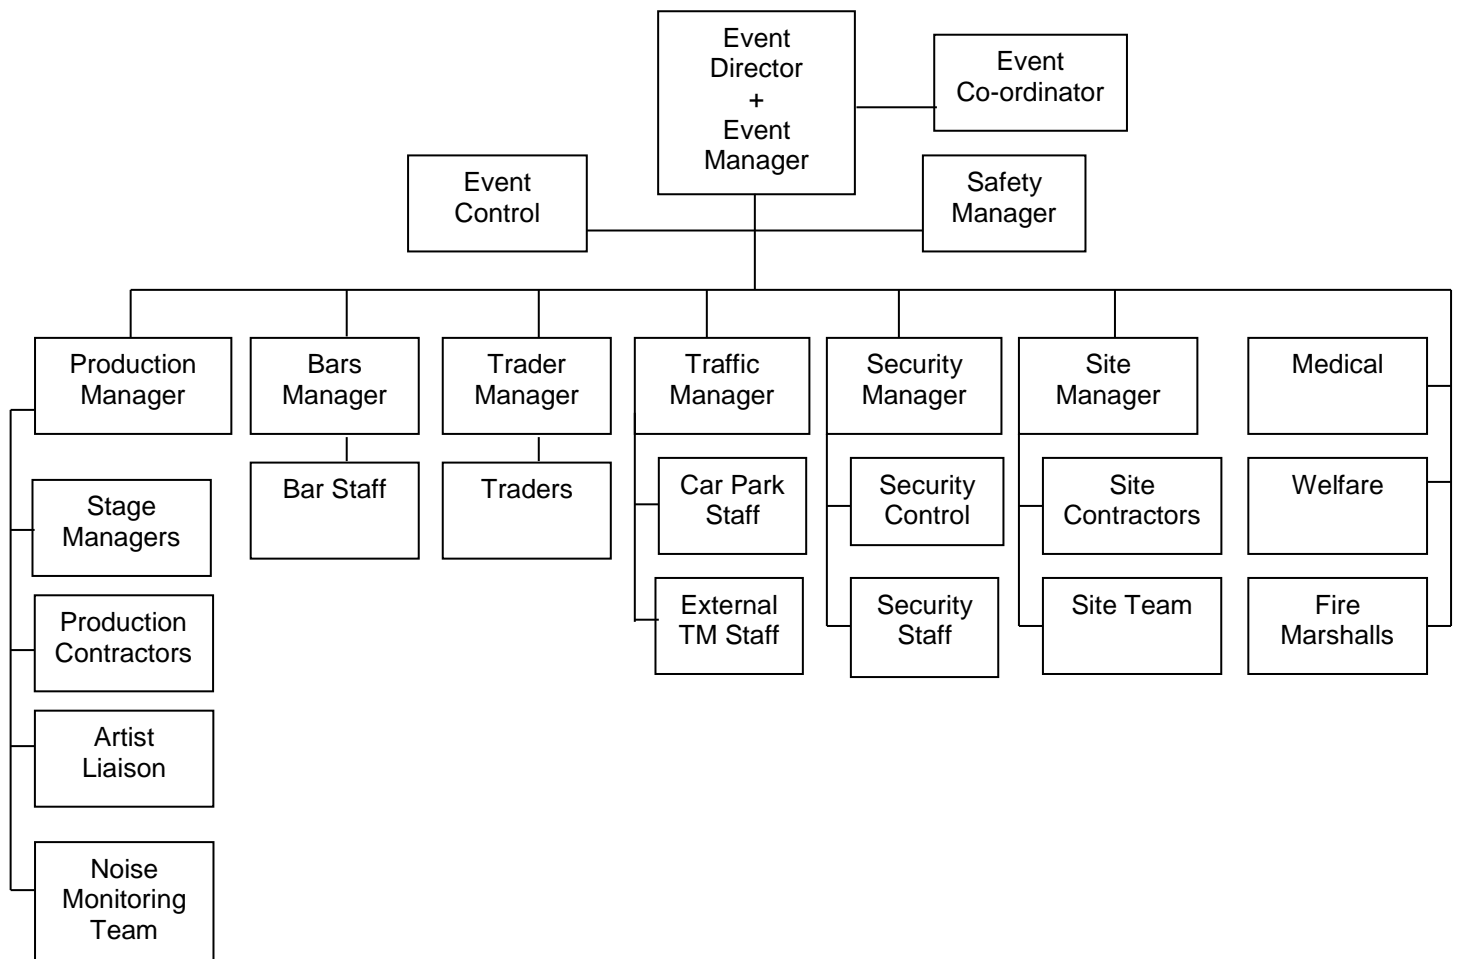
Event Director + Event Manager

Event Co-ordinator

Event Control

Safety Manager

Production Manager

Stage Managers

Production Contractors

Artist Liaison

Noise Monitoring Team

Bars Manager

Bar Staff

Trader Manager

Traders

Traffic Manager

Car Park Staff

External TM Staff

Security Manager

Security Control

Security Staff

Site Manager

Site Contractors

Site Team

Medical

Welfare

Fire Marshalls